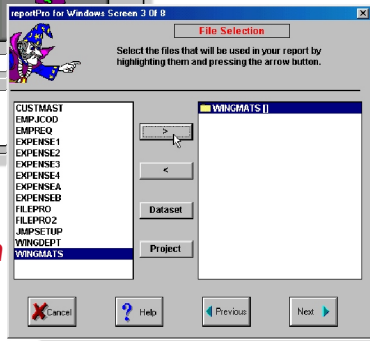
reportPro for Windows Screen 3 Of 8

File Selection

Select the files that will be used in your report by highlighting them and pressing the arrow button.

CUSTMAST
EMPJCOD
EMPREQ
EXPENSE1
EXPENSE2
EXPENSE3
EXPENSE4
EXPENSEA
EXPENSEB
FILEPRO
FILEPRO2
JMPSETUP
WINGDEPT
WINGMATS

>

<

Dataset

Project

WINGMATS []

Cancel

Help

Previous

Next